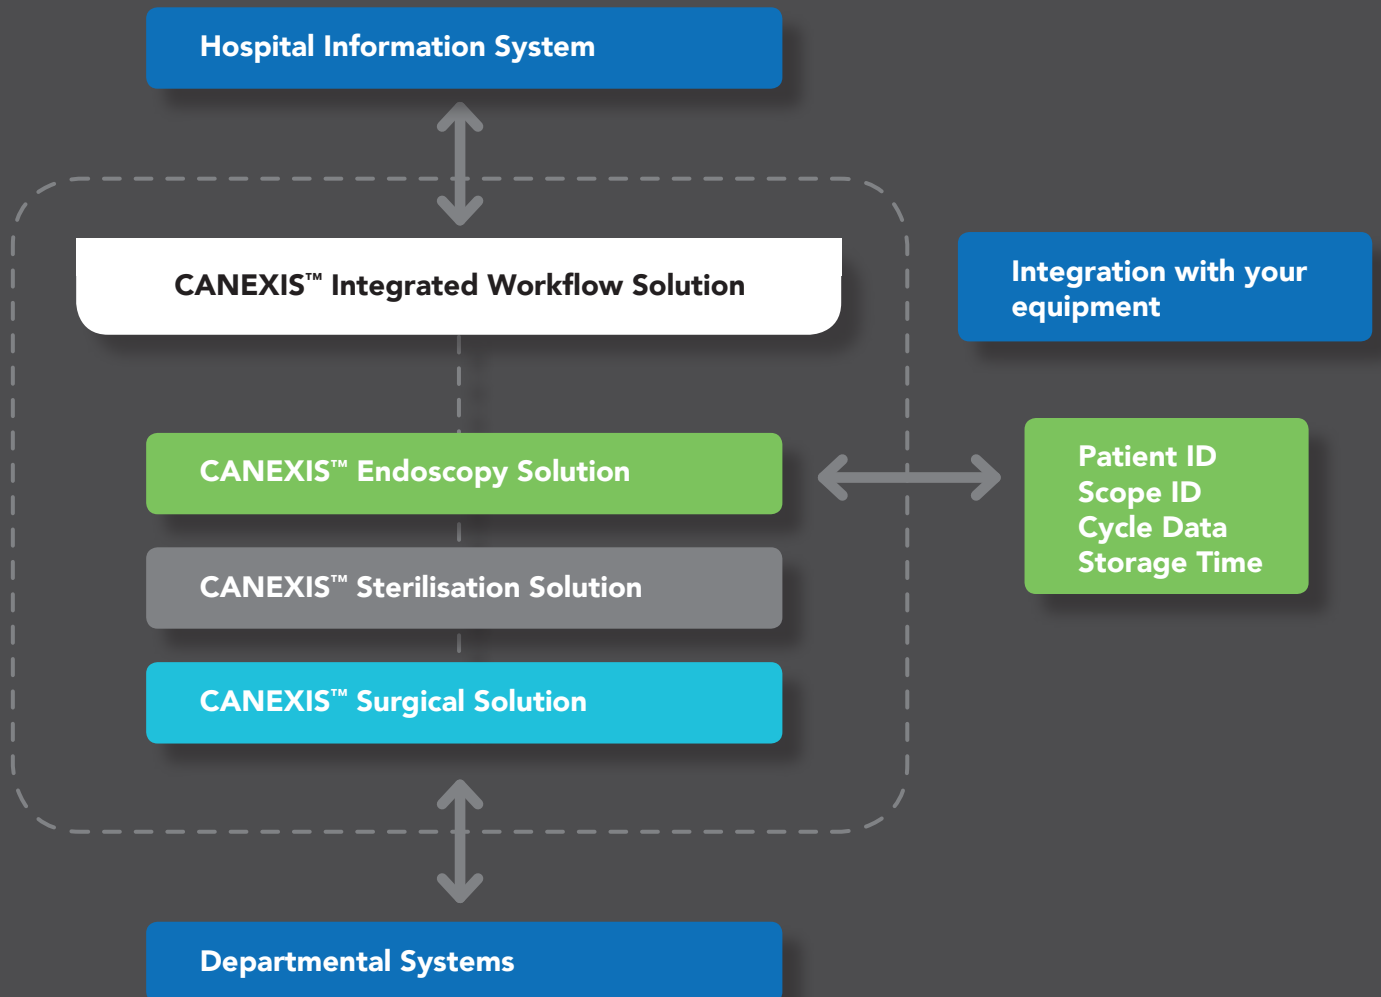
Hospital Information System

CANEXIS™ Integrated Workflow Solution

Integration with your equipment

CANEXIS™ Endoscopy Solution

Patient ID
Scope ID
Cycle Data
Storage Time

CANEXIS™ Sterilisation Solution

CANEXIS™ Surgical Solution

Departmental Systems